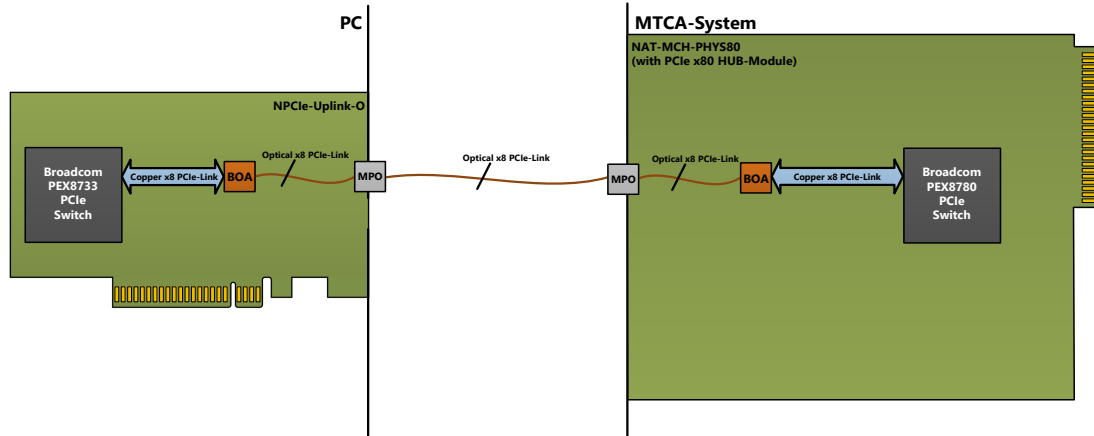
PC

MTCA-System

NAT-MCH-PHYS80
(with PCIe x80 HUB-Module)

NPCIe-Uplink-O

Broadcom
PEX8733
PCIe
Switch

Copper x8 PCIe-Link

BOA

Optical x8 PCIe-Link

MPO

Optical x8 PCIe-Link

MPO

Optical x8 PCIe-Link

BOA

Copper x8 PCIe-Link

Broadcom
PEX8780
PCIe
Switch